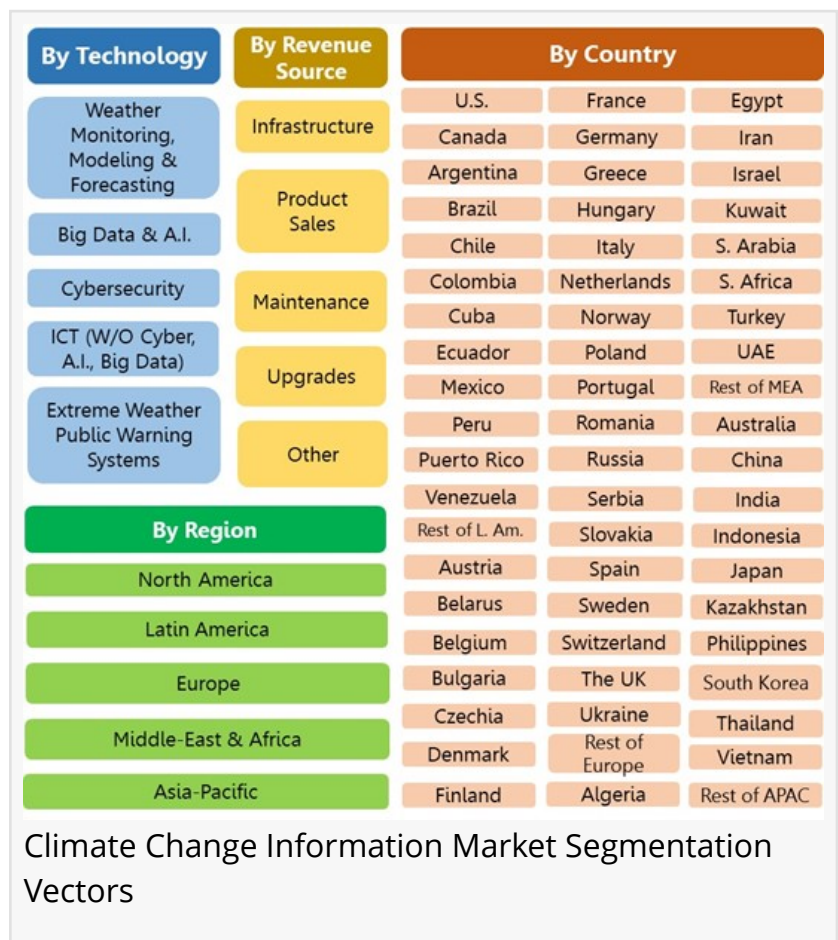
By Technology

Weather Monitoring, Modeling & Forecasting

Big Data & A.I.

Cybersecurity

ICT (W/O Cyber, A.I., Big Data)

Extreme Weather Public Warning Systems

By Revenue Source

Infrastructure

Product Sales

Maintenance

Upgrades

Other

By Region

North America

Latin America

Europe

Middle-East & Africa

Asia-Pacific

By Country

U.S.
Canada
Argentina
Brazil
Chile
Colombia
Cuba
Ecuador
Mexico
Peru
Puerto Rico
Venezuela
Rest of L. Am.
Austria
Belarus
Belgium
Bulgaria
Czechia
Denmark
Finland

France
Germany
Greece
Hungary
Italy
Netherlands
Norway
Poland
Portugal
Romania
Russia
Serbia
Slovakia
Spain
Sweden
Switzerland
The UK
Ukraine
Rest of Europe
Algeria

Egypt
Iran
Israel
Kuwait
S. Arabia
S. Africa
Turkey
UAE
Rest of MEA
Australia
China
India
Indonesia
Japan
Kazakhstan
Philippines
South Korea
Thailand
Vietnam
Rest of APAC

Climate Change Information Market Segmentation Vectors